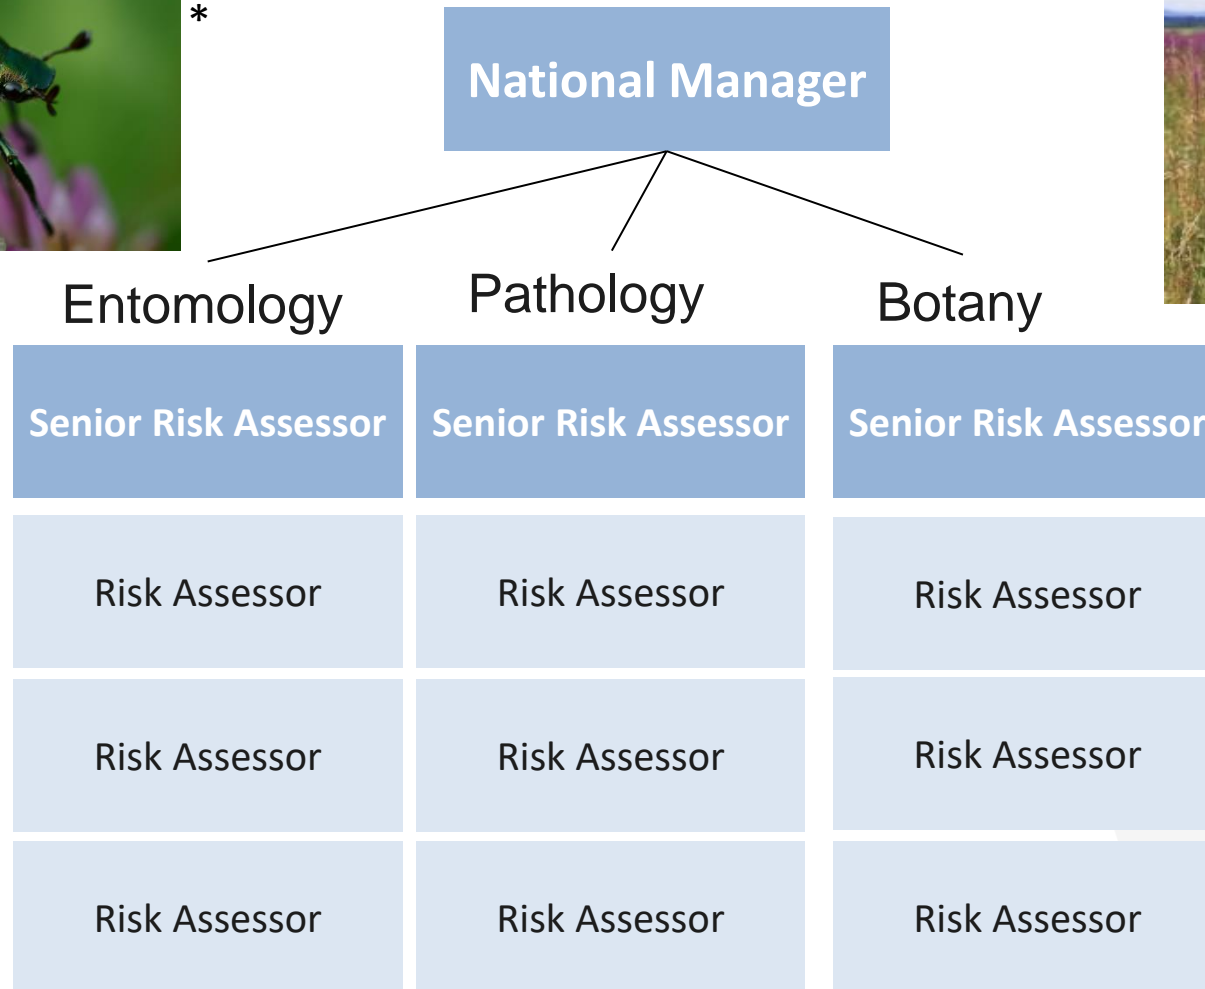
*

National Manager

Entomology

Pathology

Botany

| Senior Risk Assessor | Senior Risk Assessor | Senior Risk Assessor |
|---|---|---|
| Risk Assessor | Risk Assessor | Risk Assessor |
| Risk Assessor | Risk Assessor | Risk Assessor |
| Risk Assessor | Risk Assessor | Risk Assessor |